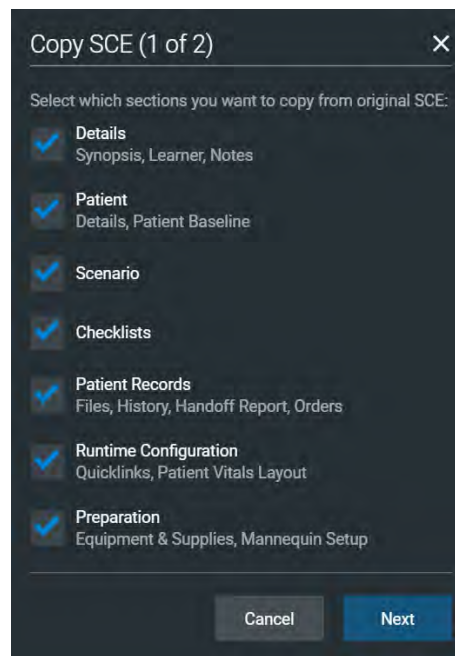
Copy SCE (1 of 2)

×

Select which sections you want to copy from original SCE:

Details
Synopsis, Learner, Notes

Patient
Details, Patient Baseline

Scenario

Checklists

Patient Records
Files, History, Handoff Report, Orders

Runtime Configuration
Quicklinks, Patient Vitals Layout

Preparation
Equipment & Supplies, Mannequin Setup

Cancel

Next